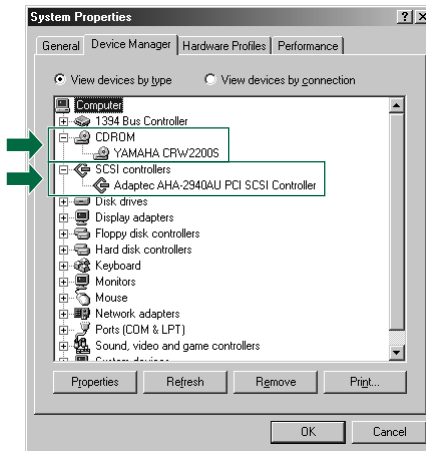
System Properties

?
X

General
Device Manager
Hardware Profiles
Performance

View devices by type
View devices by connection

Computer
1394 Bus Controller
CDROM
YAMAHA CRW2200S
SCSI controllers
Adaptec AHA-2940AU PCI SCSI Controller
Disk drives
Display adapters
Floppy disk controllers
Hard disk controllers
Keyboard
Monitors
Mouse
Network adapters
Ports (COM & LPT)
Sound, video and game controllers
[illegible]

Properties
Refresh
Remove
Print...

OK
Cancel